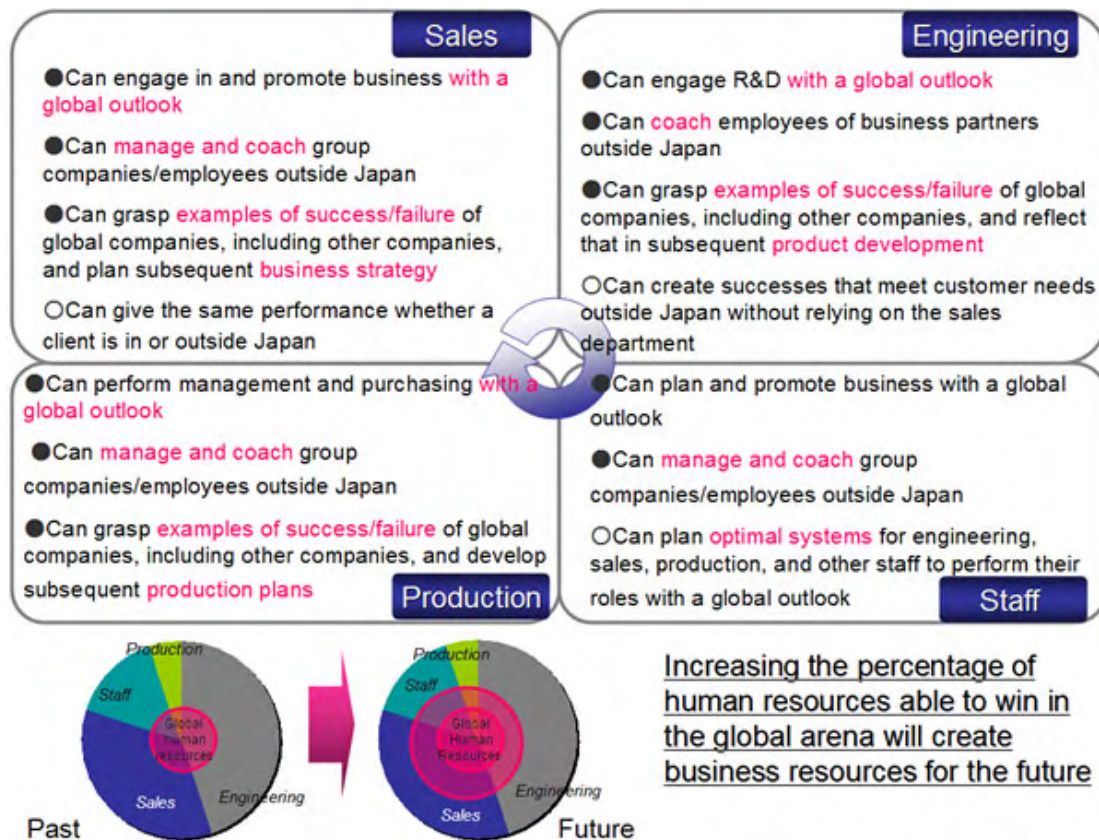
Sales

●Can engage in and promote business with a global outlook

●Can manage and coach group companies/employees outside Japan

●Can grasp examples of success/failure of global companies, including other companies, and plan subsequent business strategy

○Can give the same performance whether a client is in or outside Japan

Engineering

●Can engage R&D with a global outlook

●Can coach employees of business partners outside Japan

●Can grasp examples of success/failure of global companies, including other companies, and reflect that in subsequent product development

○Can create successes that meet customer needs outside Japan without relying on the sales department

●Can perform management and purchasing with a global outlook

●Can manage and coach group companies/employees outside Japan

●Can grasp examples of success/failure of global companies, including other companies, and develop subsequent production plans

Production

●Can plan and promote business with a global outlook

●Can manage and coach group companies/employees outside Japan

○Can plan optimal systems for engineering, sales, production, and other staff to perform their roles with a global outlook

Staff

Production
Staff
Global human resources
Sales
Engineering
Past

Production
Staff
Global Human Resources
Sales
Engineering
Future

Increasing the percentage of human resources able to win in the global arena will create business resources for the future